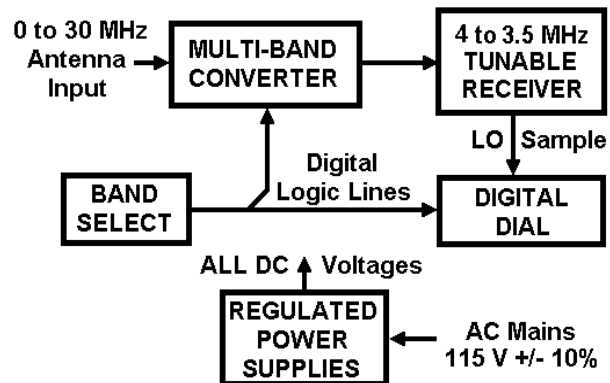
0 to 30 MHz Antenna Input

MULTI-BAND CONVERTER

4 to 3.5 MHz TUNABLE RECEIVER

LO Sample

Digital Logic Lines

BAND SELECT

DIGITAL DIAL

ALL DC Voltages

REGULATED POWER SUPPLIES

AC Mains 115 V +/- 10%